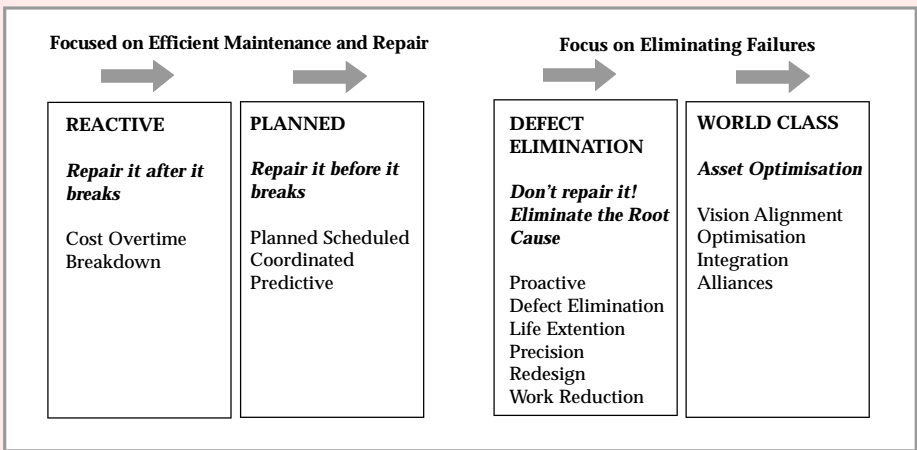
Focused on Efficient Maintenance and Repair

Focus on Eliminating Failures

REACTIVE

*Repair it after it breaks*

Cost Overtime
Breakdown

PLANNED

*Repair it before it breaks*

Planned Scheduled
Coordinated
Predictive

DEFECT ELIMINATION

*Don't repair it! Eliminate the Root Cause*

Proactive
Defect Elimination
Life Extention
Precision
Redesign
Work Reduction

WORLD CLASS

*Asset Optimisation*

Vision Alignment
Optimisation
Integration
Alliances